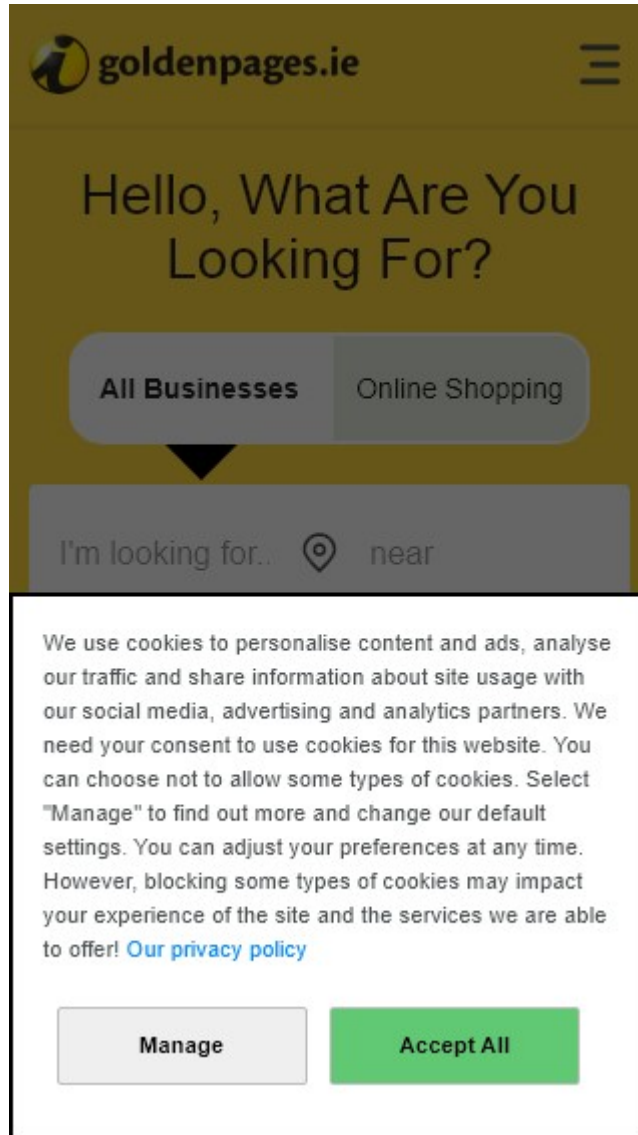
goldenpages.ie

Hello, What Are You Looking For?

All Businesses

Online Shopping

I'm looking for..

near

We use cookies to personalise content and ads, analyse our traffic and share information about site usage with our social media, advertising and analytics partners. We need your consent to use cookies for this website. You can choose not to allow some types of cookies. Select "Manage" to find out more and change our default settings. You can adjust your preferences at any time. However, blocking some types of cookies may impact your experience of the site and the services we are able to offer! Our privacy policy

Manage

Accept All